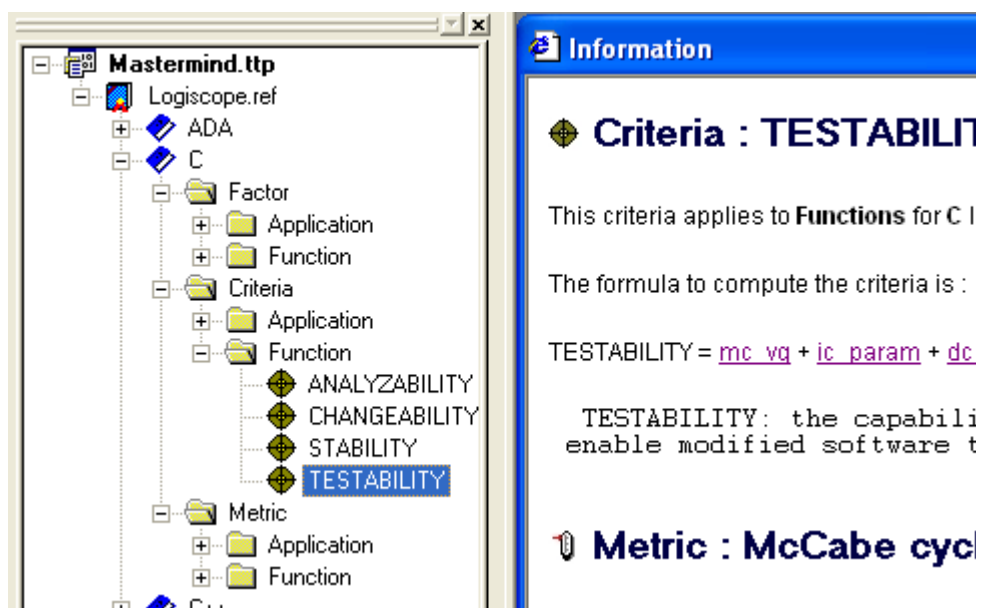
Mastermind.ttp
Logiscope.ref
ADA
C
Factor
Application
Function
Criteria
Application
Function
ANALYZABILITY
CHANGEABILITY
STABILITY
TESTABILITY
Metric
Application
Function
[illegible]

Information

Criteria : TESTABILIT

This criteria applies to Functions for C l

The formula to compute the criteria is :

TESTABILITY = mc_vg + ic_param + dc

TESTABILITY: the capabili
enable modified software t

Metric : McCabe cyc